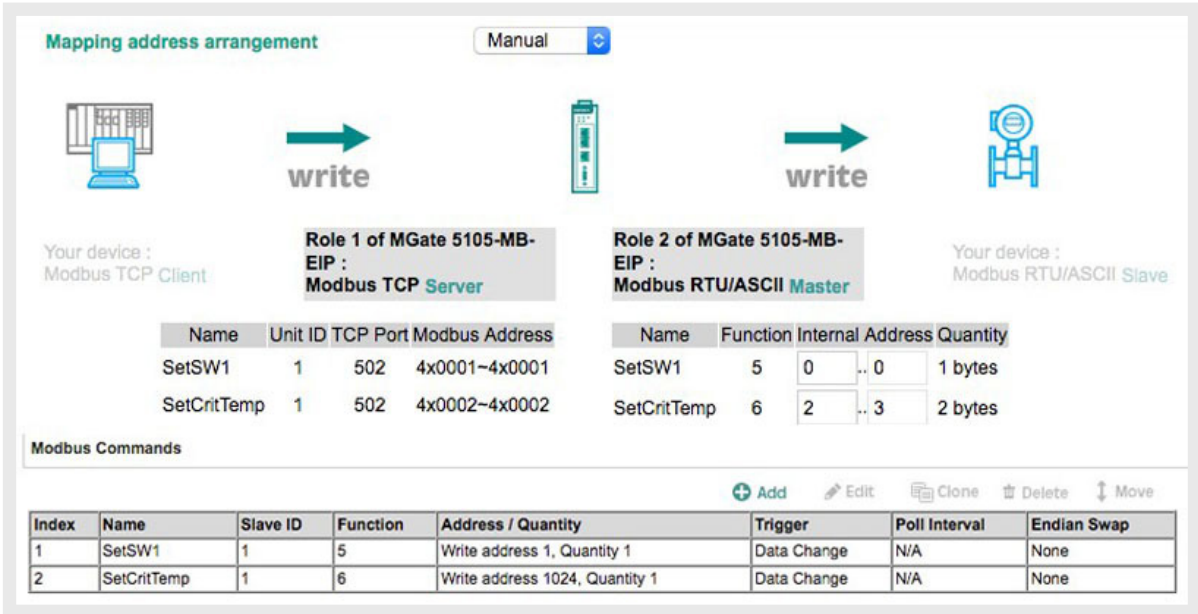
Mapping address arrangement

Manual

write

write

Your device :
Modbus TCP Client

Role 1 of MGate 5105-MB-EIP :
Modbus TCP Server

Role 2 of MGate 5105-MB-EIP :
Modbus RTU/ASCII Master

Your device :
Modbus RTU/ASCII Slave

| Name | Unit ID | TCP Port | Modbus Address |
|---|---|---|---|
| SetSW1 | 1 | 502 | 4x0001~4x0001 |
| SetCritTemp | 1 | 502 | 4x0002~4x0002 |

| Name | Function | Internal Address | Quantity |
|---|---|---|---|
| SetSW1 | 5 | 0 .. 0 | 1 bytes |
| SetCritTemp | 6 | 2 .. 3 | 2 bytes |

Modbus Commands

Add Edit Clone Delete Move

| Index | Name | Slave ID | Function | Address / Quantity | Trigger | Poll Interval | Endian Swap |
|---|---|---|---|---|---|---|---|
| 1 | SetSW1 | 1 | 5 | Write address 1, Quantity 1 | Data Change | N/A | None |
| 2 | SetCritTemp | 1 | 6 | Write address 1024, Quantity 1 | Data Change | N/A | None |